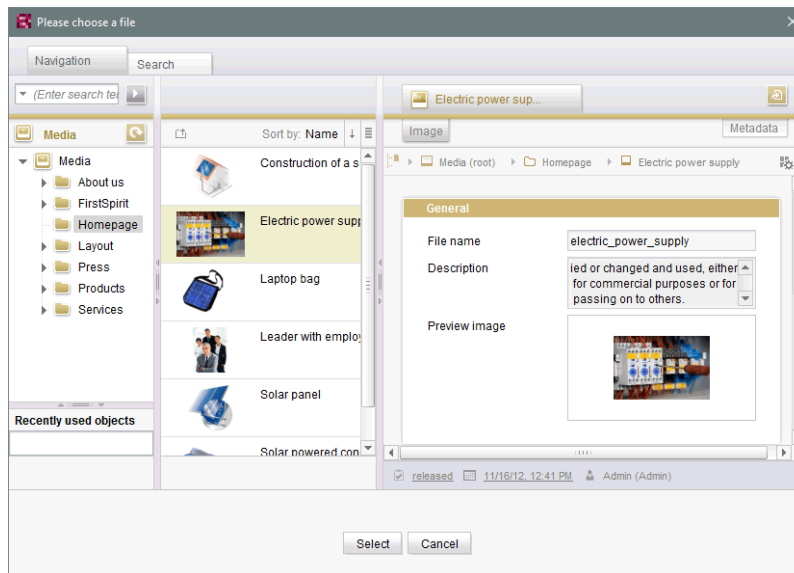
Please choose a file

Navigation
Search

(Enter search te

Media

Media
About us
FirstSpirit
Homepage
Layout
Press
Products
Services

Recently used objects

Sort by: Name

Construction of a s
Electric power supp
Laptop bag
Leader with employ
Solar panel
Solar powered con

Electric power sup...

Image
Metadata

Media (root) Homepage Electric power supply

General

File name electric_power_supply

Description ied or changed and used, either for commercial purposes or for passing on to others.

Preview image

released 11/16/12, 12:41 PM Admin (Admin)

Select
Cancel